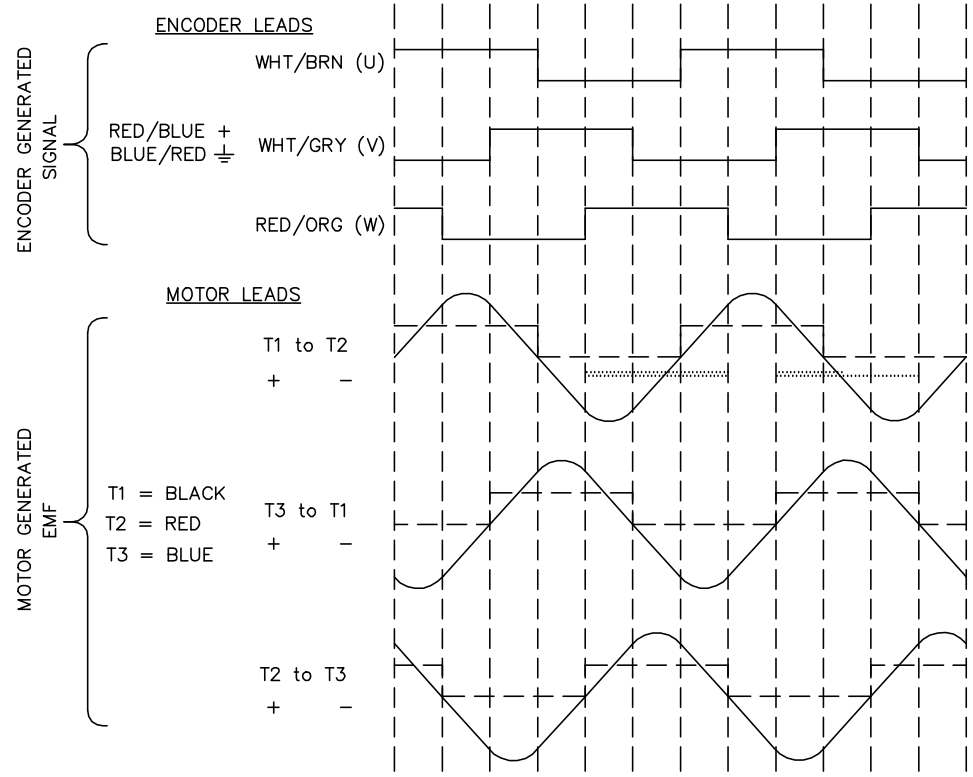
ENCODER GENERATED SIGNAL

ENCODER LEADS

RED/BLUE +
BLUE/RED ⏚

WHT/BRN (U)

WHT/GRY (V)

RED/ORG (W)

MOTOR GENERATED EMF

MOTOR LEADS

T1 = BLACK
T2 = RED
T3 = BLUE

T1 to T2
+ −

T3 to T1
+ −

T2 to T3
+ −